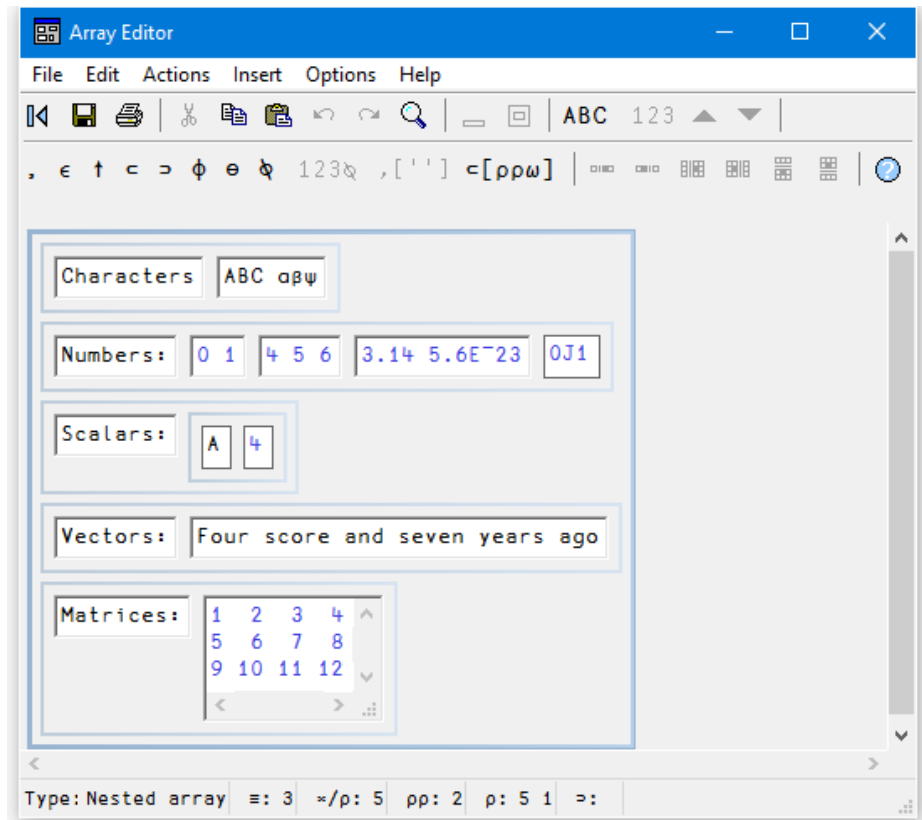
Array Editor

File Edit Actions Insert Options Help

ABC 123

, ∊ ↑ ⊂ ⊃ ⌽ ⊖ ⍉ 123⍉ ,[''] ⊂[⍴⍴⍵]

Characters ABC αβψ

Numbers: 0 1 4 5 6 3.14 5.6E¯23 0J1

Scalars: A 4

Vectors: Four score and seven years ago

Matrices:

| 1 | 2 | 3 | 4 |
|---|---|---|---|
| 5 | 6 | 7 | 8 |
| 9 | 10 | 11 | 12 |

Type: Nested array ≡: 3 ×/⍴: 5 ⍴⍴: 2 ⍴: 5 1 ⊃: